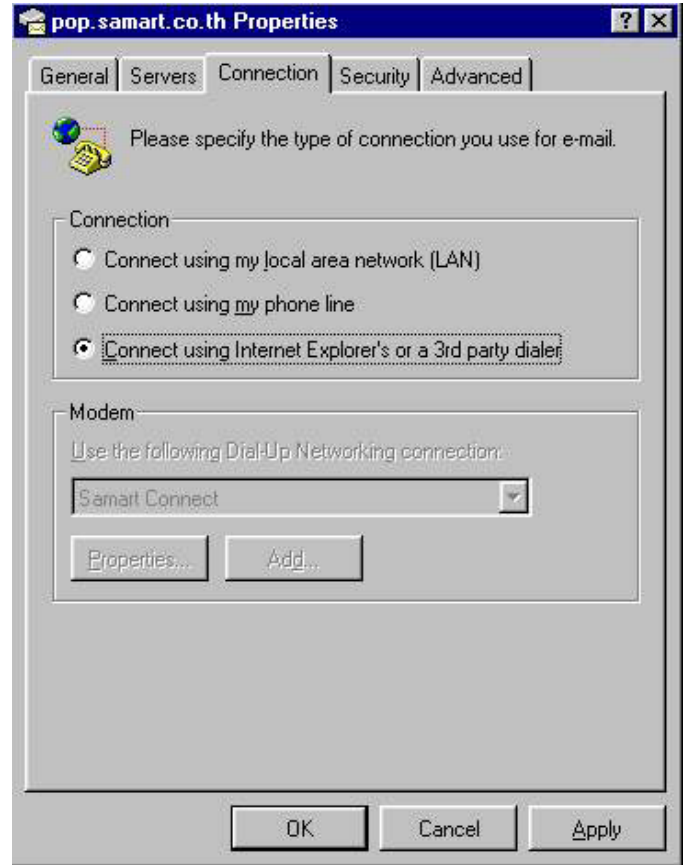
pop.samart.co.th Properties

General | Servers | Connection | Security | Advanced

Please specify the type of connection you use for e-mail.

Connection

Connect using my local area network (LAN)

Connect using my phone line

Connect using Internet Explorer's or a 3rd party dialer

Modem

Use the following Dial-Up Networking connection:

Samart Connect

Properties... | Add...

OK | Cancel | Apply